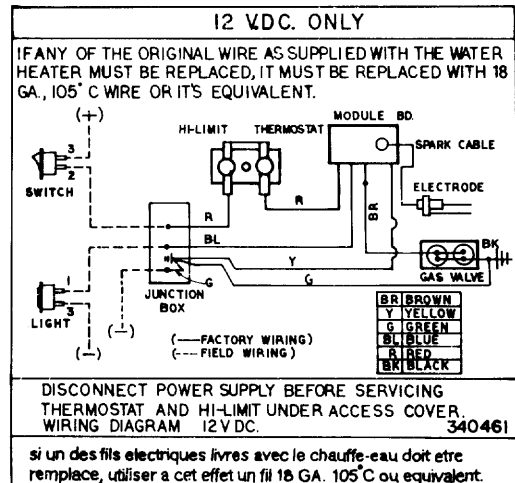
12 VDC. ONLY

IFANY OF THE ORIGINAL WIRE AS SUPPLIED WITH THE WATER HEATER MUST BE REPLACED, IT MUST BE REPLACED WITH 18 GA., 105° C WIRE OR IT'S EQUIVALENT.

(+)

3

2

SWITCH

HI-LIMIT

THERMOSTAT

MODULE BD.

SPARK CABLE

ELECTRODE

R

R

BR

BL

Y

G

BK

GAS VALVE

1

3

LIGHT

(−)

(−)

JUNCTION BOX

(——FACTORY WIRING)
(- - - -FIELD WIRING)

| BR | BROWN |
|---|---|
| Y | YELLOW |
| G | GREEN |
| BL | BLUE |
| R | RED |
| BK | BLACK |

DISCONNECT POWER SUPPLY BEFORE SERVICING
THERMOSTAT AND HI-LIMIT UNDER ACCESS COVER.
WIRING DIAGRAM 12 V DC. 340461

si un des fils electriques livres avec le chauffe-eau doit etre remplace, utiliser a cet effet un fil 18 GA. 105°C ou equivalent.